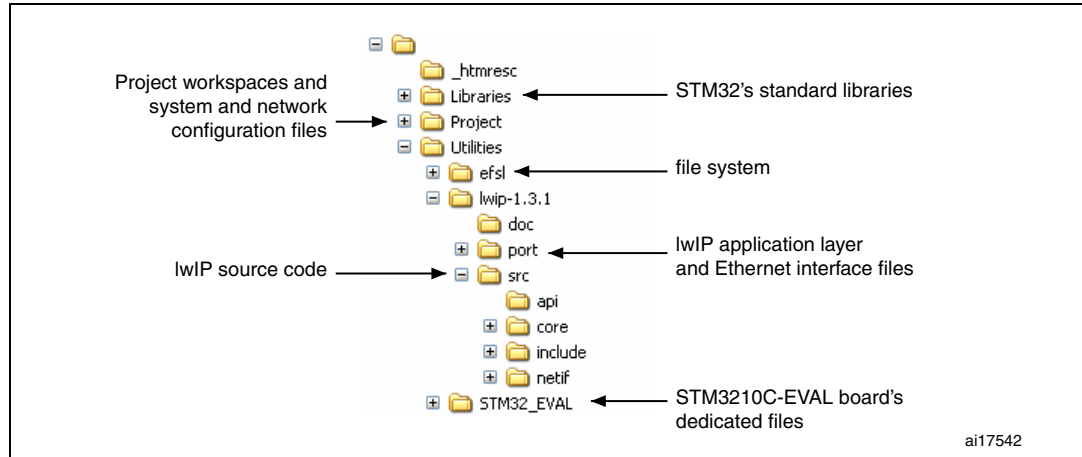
_htmresc

Libraries

Project

Utilities

efsl

lwip-1.3.1

doc

port

src

api

core

include

netif

STM32_EVAL

Project workspaces and system and network configuration files

STM32's standard libraries

file system

lwIP application layer and Ethernet interface files

lwIP source code

STM3210C-EVAL board's dedicated files

ai17542